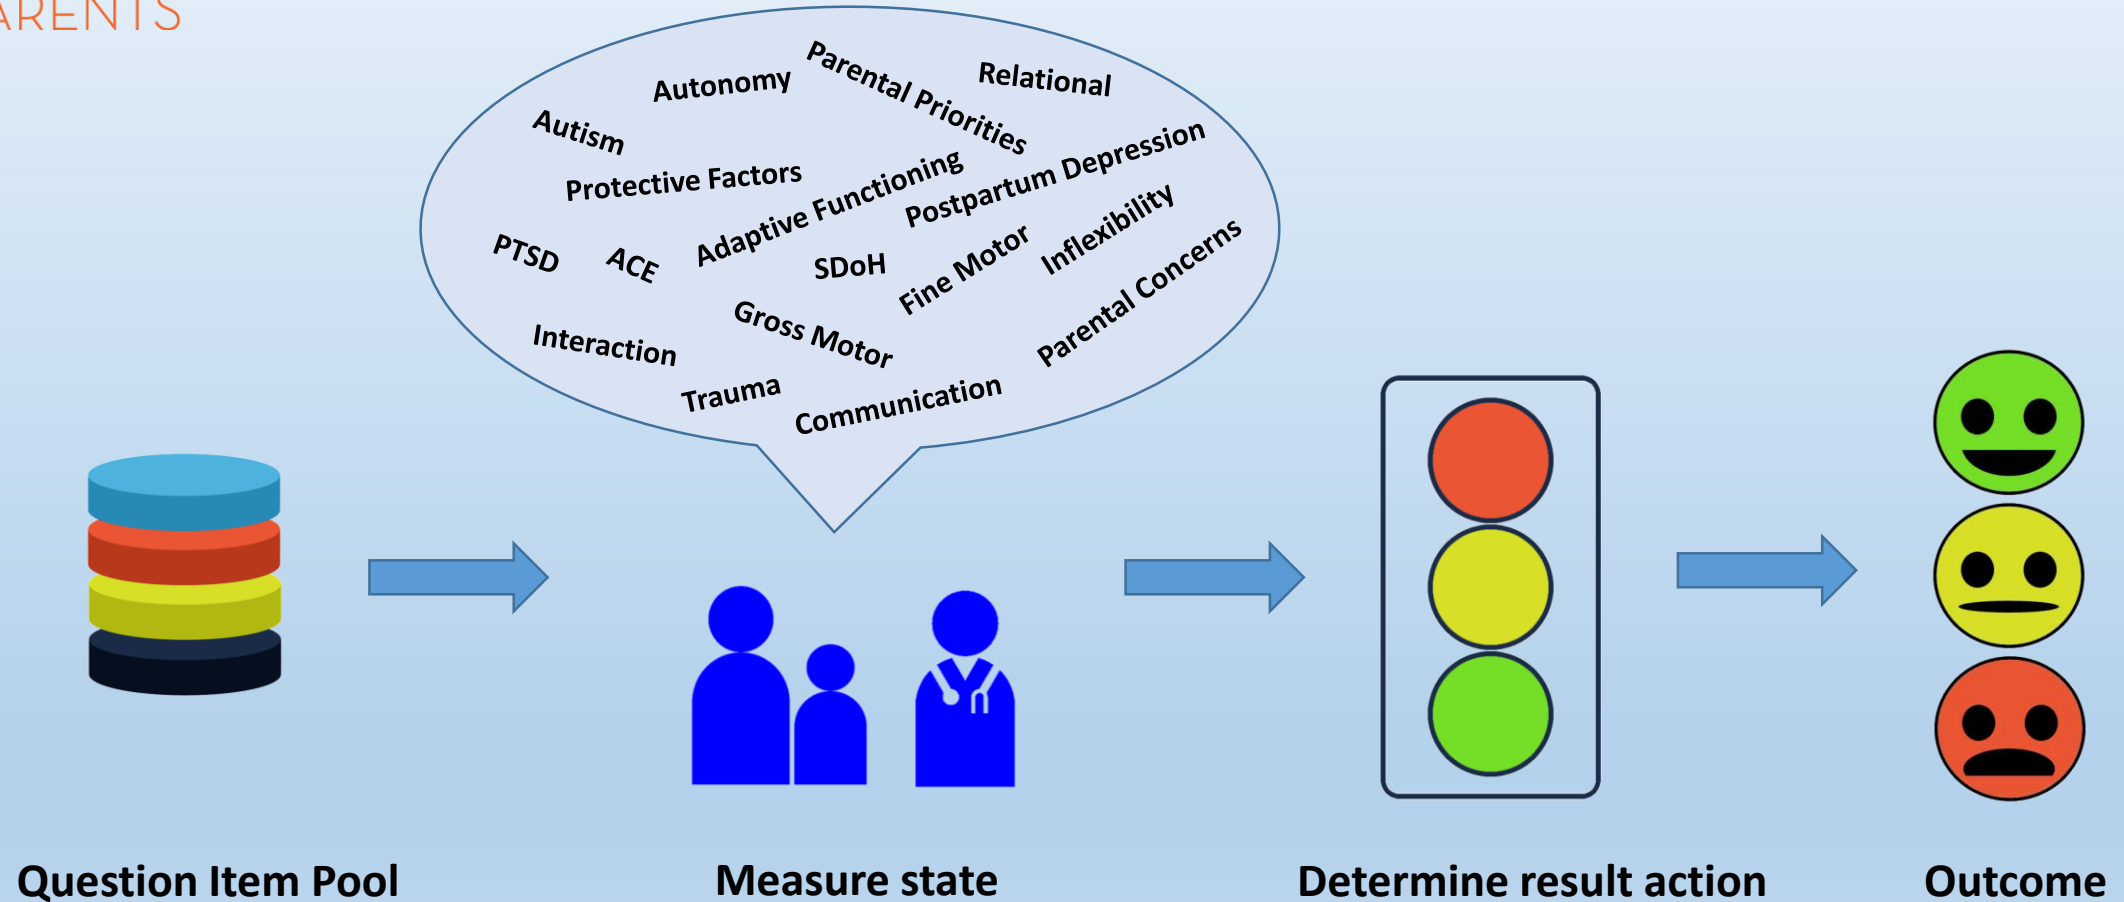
ARENTS

Autonomy
Parental Priorities
Relational
Autism
Protective Factors
Adaptive Functioning
Postpartum Depression
PTSD
ACE
SDoH
Fine Motor
Inflexibility
Parental Concerns
Gross Motor
Interaction
Trauma
Communication

Question Item Pool
Measure state
Determine result action
Outcome